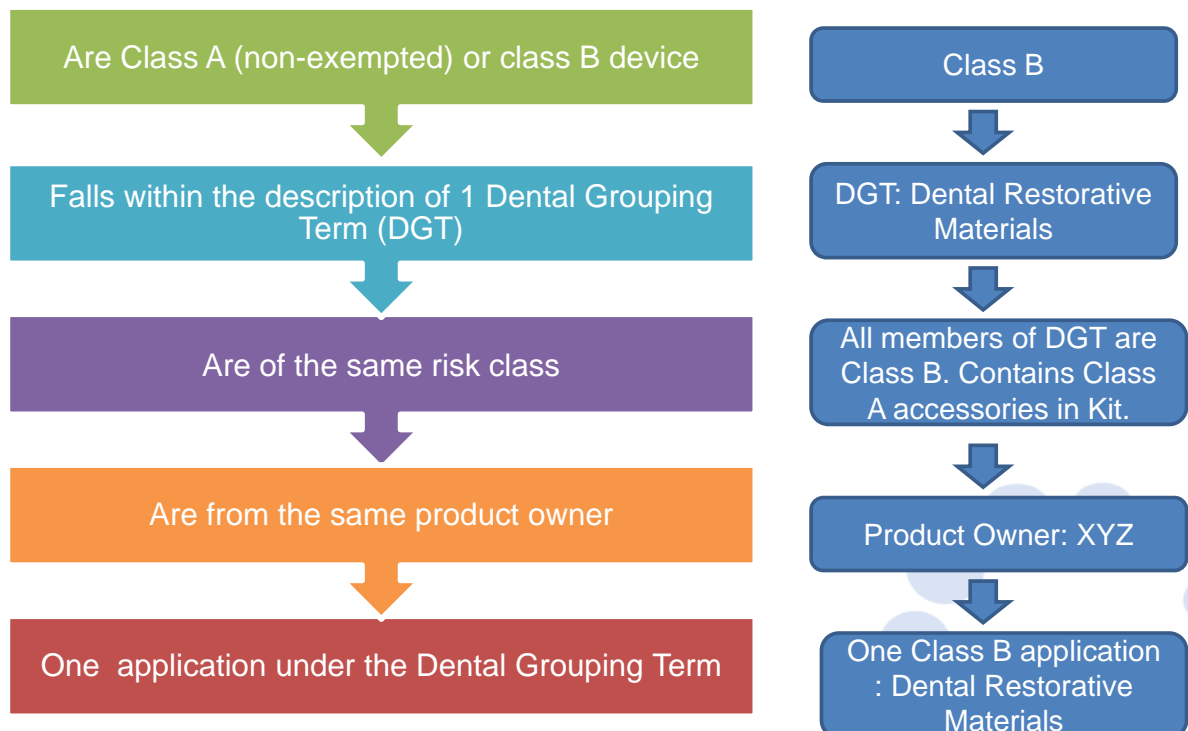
Are Class A (non-exempted) or class B device

Falls within the description of 1 Dental Grouping Term (DGT)

Are of the same risk class

Are from the same product owner

One application under the Dental Grouping Term

Class B

DGT: Dental Restorative Materials

All members of DGT are Class B. Contains Class A accessories in Kit.

Product Owner: XYZ

One Class B application : Dental Restorative Materials